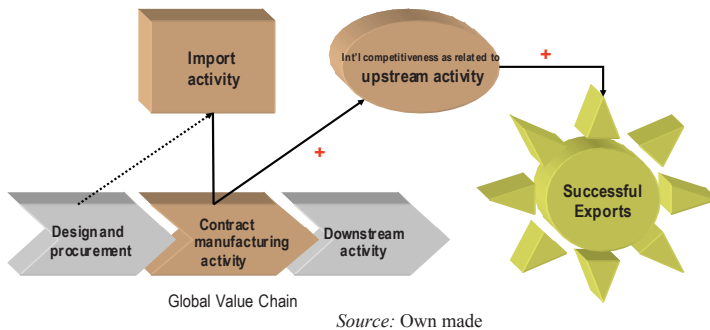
Import activity

Int'l competitiveness as related to upstream activity

+

+

Successful Exports

Design and procurement

Contract manufacturing activity

Downstream activity

Global Value Chain

Source: Own made